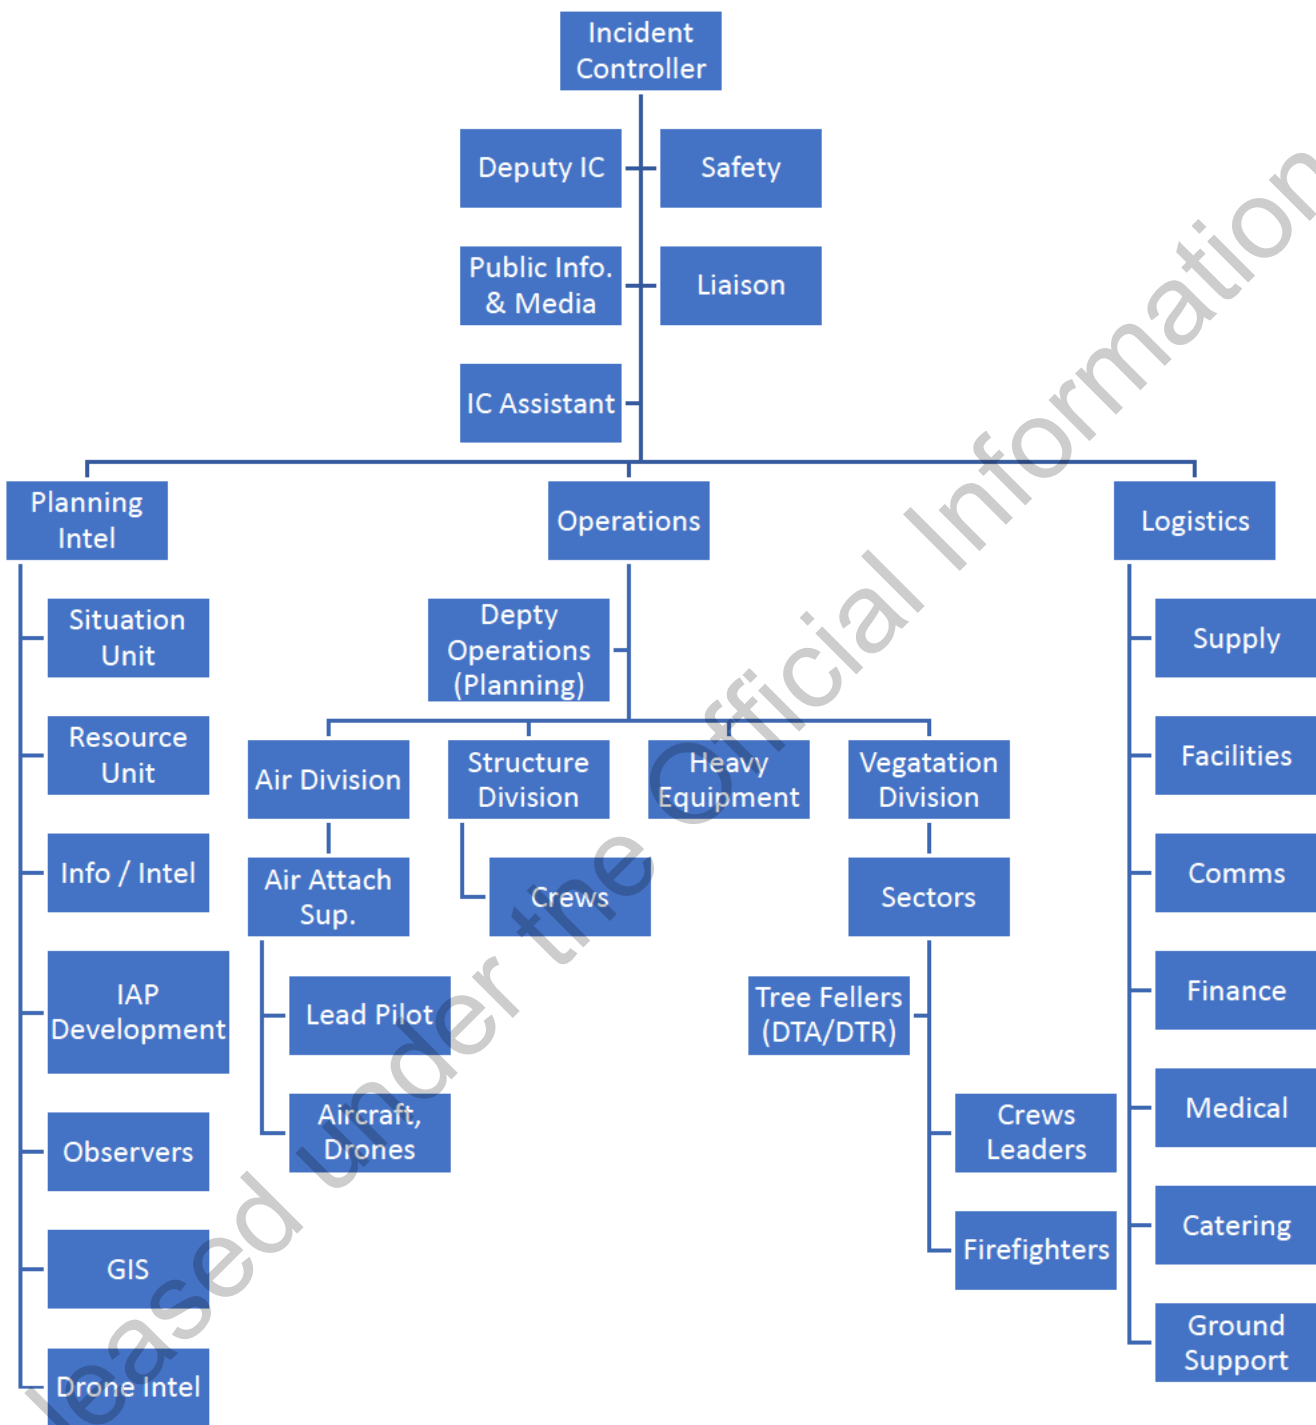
Incident Controller

Deputy IC

Safety

Public Info. & Media

Liaison

IC Assistant

Planning Intel

Operations

Logistics

Situation Unit

Resource Unit

Info / Intel

IAP Development

Observers

GIS

Drone Intel

Depty Operations (Planning)

Air Division

Structure Division

Heavy Equipment

Vegatation Division

Air Attach Sup.

Crews

Sectors

Lead Pilot

Aircraft, Drones

Tree Fellers (DTA/DTR)

Crews Leaders

Firefighters

Supply

Facilities

Comms

Finance

Medical

Catering

Ground Support

leased under the Official Information